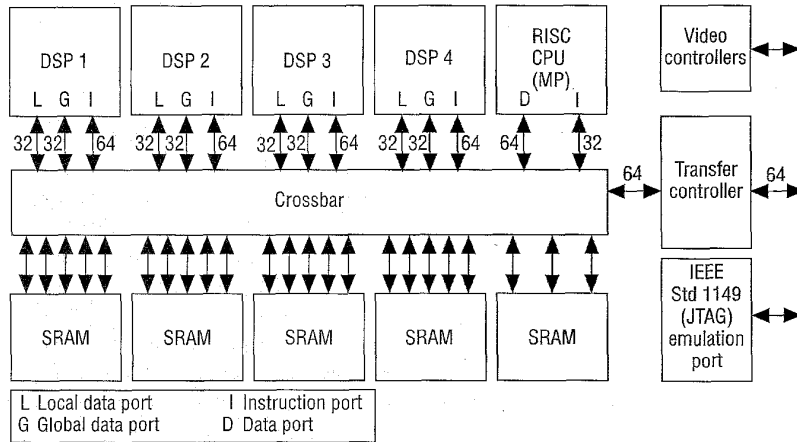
DSP 1
L G I
32 32 64

DSP 2
L G I
32 32 64

DSP 3
L G I
32 32 64

DSP 4
L G I
32 32 64

RISC CPU (MP)
D I
64 32

Video controllers

Transfer controller
64
64

Crossbar

SRAM
SRAM
SRAM
SRAM
SRAM

IEEE Std 1149 (JTAG) emulation port

L Local data port
G Global data port
I Instruction port
D Data port